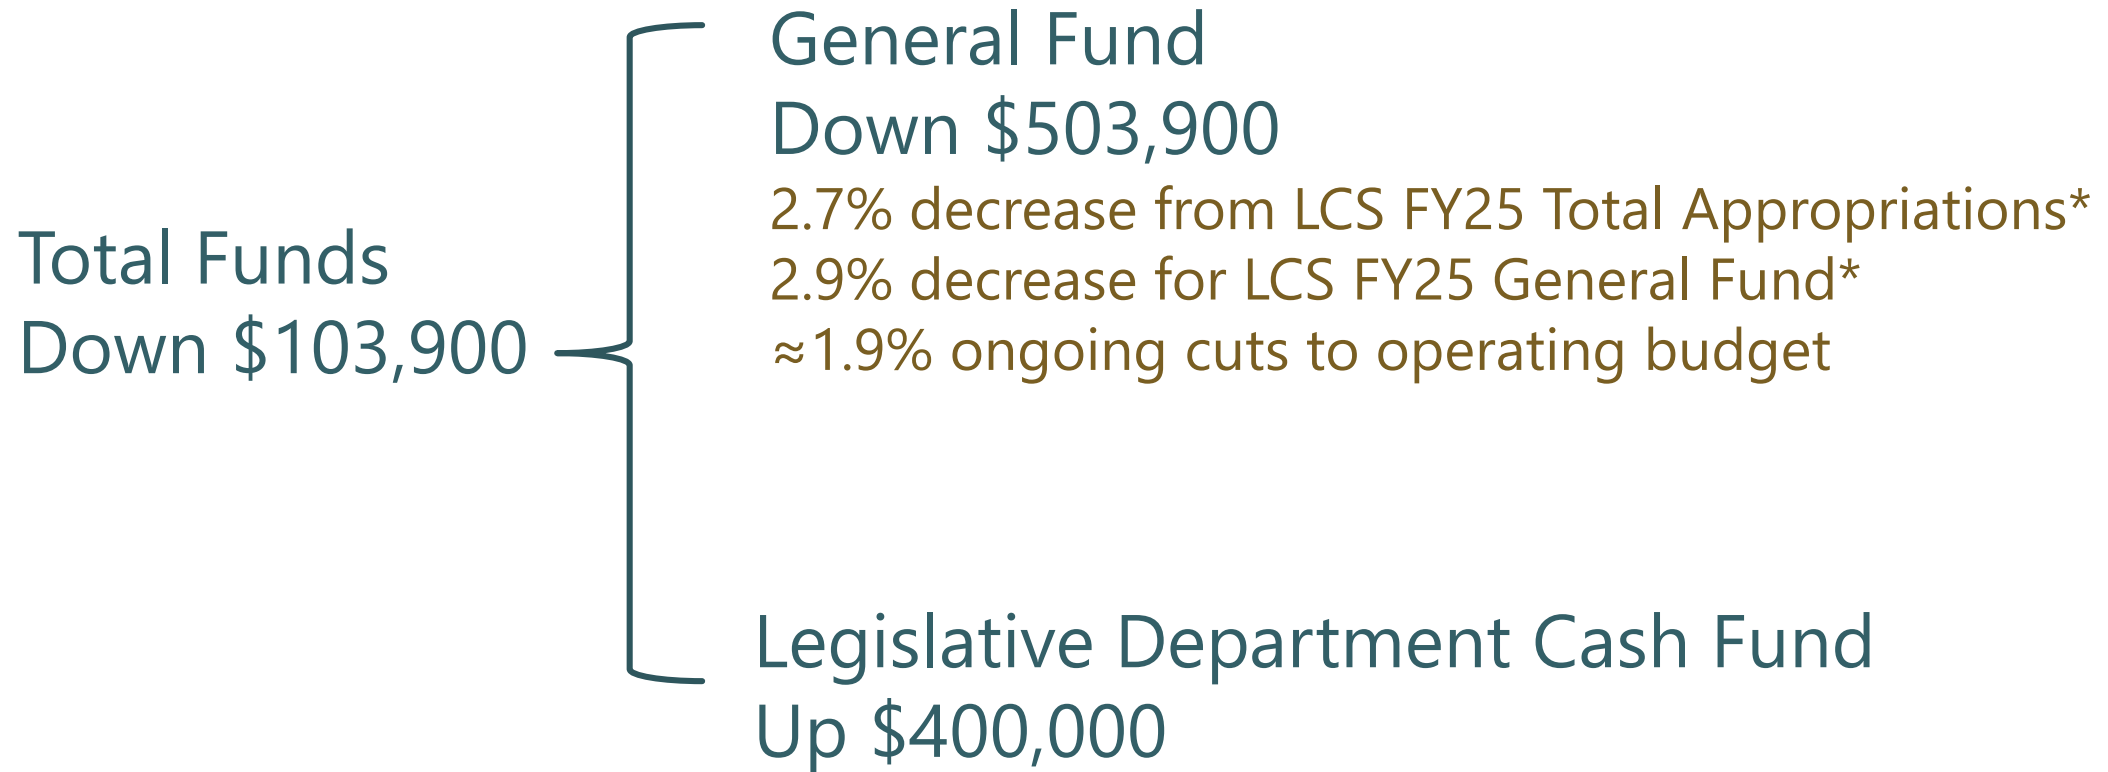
Total Funds
Down $103,900

General Fund
Down $503,900

2.7% decrease from LCS FY25 Total Appropriations*
2.9% decrease for LCS FY25 General Fund*
≈1.9% ongoing cuts to operating budget

Legislative Department Cash Fund
Up $400,000